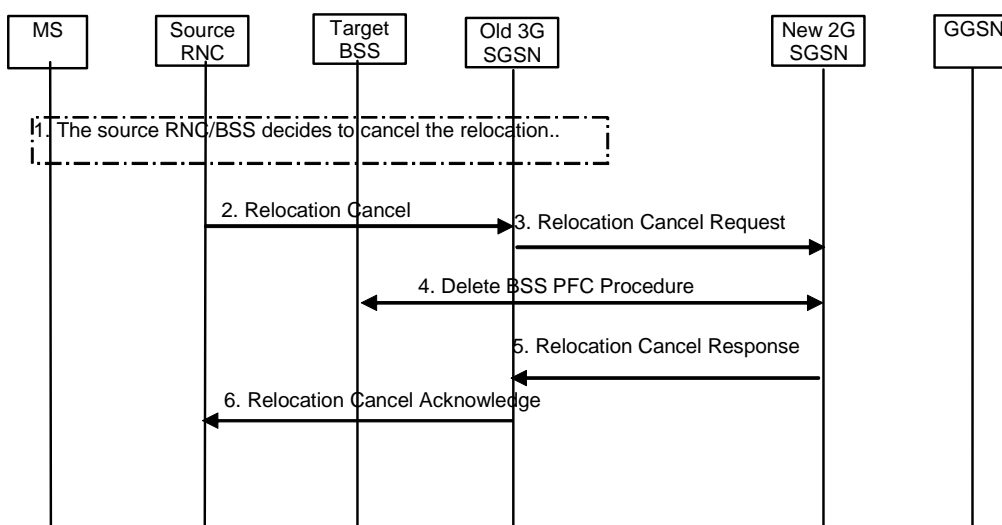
MS

Source RNC

Target BSS

Old 3G SGSN

New 2G SGSN

GGSN

1. The source RNC/BSS decides to cancel the relocation..

2. Relocation Cancel

3. Relocation Cancel Request

4. Delete BSS PFC Procedure

5. Relocation Cancel Response

6. Relocation Cancel Acknowledge